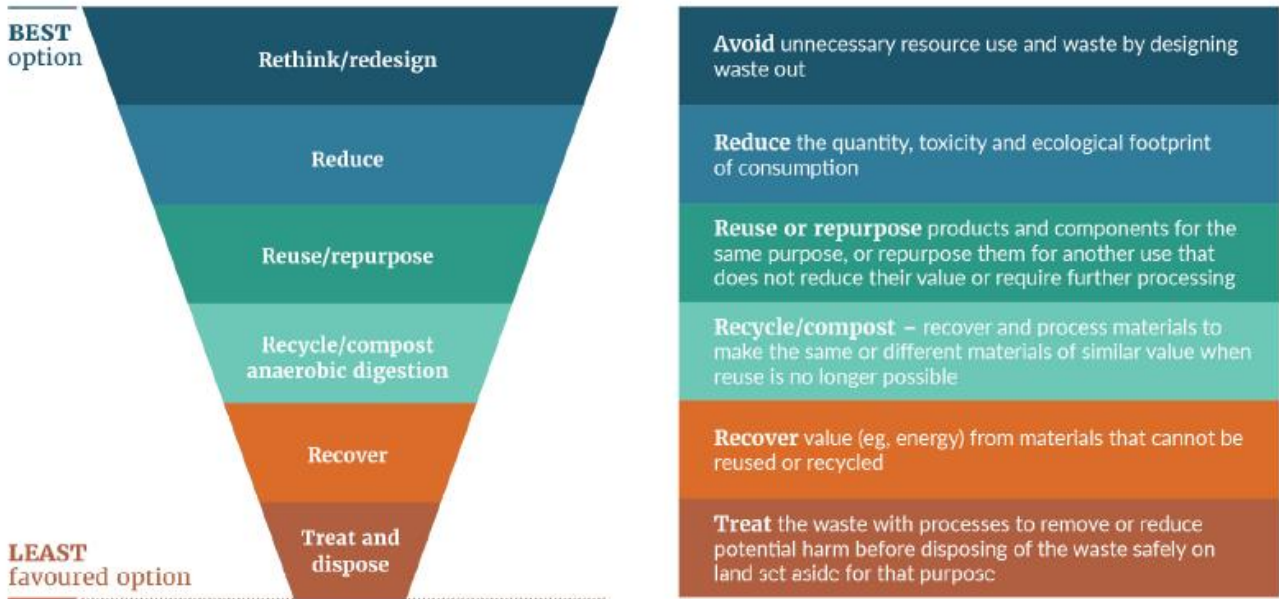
BEST
option

Rethink/redesign

Reduce

Reuse/repurpose

Recycle/compost
anaerobic digestion

Recover

Treat and
dispose

LEAST
favoured option

Avoid unnecessary resource use and waste by designing waste out

Reduce the quantity, toxicity and ecological footprint of consumption

Reuse or repurpose products and components for the same purpose, or repurpose them for another use that does not reduce their value or require further processing

Recycle/compost – recover and process materials to make the same or different materials of similar value when reuse is no longer possible

Recover value (eg, energy) from materials that cannot be reused or recycled

Treat the waste with processes to remove or reduce potential harm before disposing of the waste safely on land set aside for that purpose